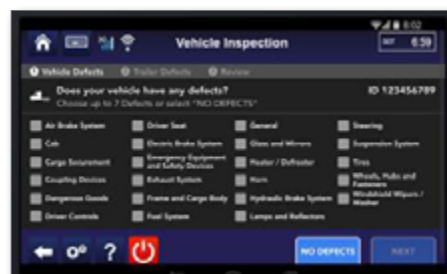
6:02

Vehicle Inspection

6:59

Vehicle Defects
Trailer Defects
Review

Does your vehicle have any defects?
Choose up to 7 Defects or select "NO DEFECTS"

ID 123456789

Air Brake System
Driver Seat
General
Steering
Cab
Electric Brake System
Glass and Mirrors
Suspension System
Cargo Securement
Emergency Equipment and Safety Devices
Heater / Defroster
Tires
Coupling Devices
Exhaust System
Horn
Wheels, Hubs and Fasteners
Dangerous Goods
Frame and Cargo Body
Hydraulic Brake System
Windshield Wipers / Washer
Driver Controls
Fuel System
Lamps and Reflectors

?

NO DEFECTS
NEXT